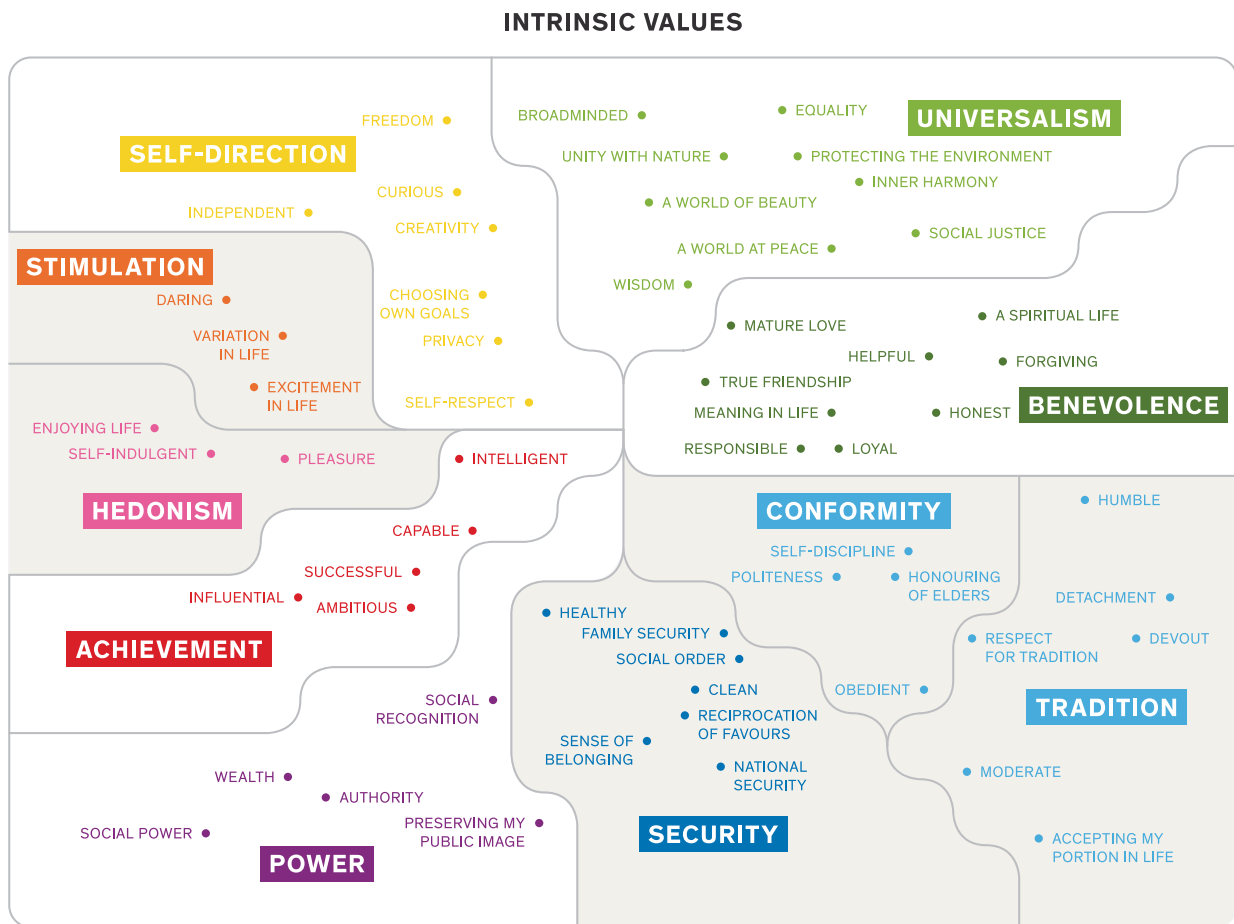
INTRINSIC VALUES

SELF-DIRECTION
FREEDOM
CURIOUS
INDEPENDENT
CREATIVITY
CHOOSING OWN GOALS
PRIVACY
SELF-RESPECT

UNIVERSALISM
BROADMINDED
EQUALITY
UNITY WITH NATURE
PROTECTING THE ENVIRONMENT
INNER HARMONY
A WORLD OF BEAUTY
SOCIAL JUSTICE
A WORLD AT PEACE
WISDOM

STIMULATION
DARING
VARIATION IN LIFE
EXCITEMENT IN LIFE

BENEVOLENCE
MATURE LOVE
A SPIRITUAL LIFE
HELPFUL
FORGIVING
TRUE FRIENDSHIP
MEANING IN LIFE
HONEST
RESPONSIBLE
LOYAL

HEDONISM
ENJOYING LIFE
SELF-INDULGENT
PLEASURE

ACHIEVEMENT
INTELLIGENT
CAPABLE
SUCCESSFUL
INFLUENTIAL
AMBITIOUS

CONFORMITY
SELF-DISCIPLINE
POLITENESS
HONOURING OF ELDERS
OBEDIENT

TRADITION
HUMBLE
DETACHMENT
RESPECT FOR TRADITION
DEVOUT
MODERATE
ACCEPTING MY PORTION IN LIFE

SECURITY
HEALTHY
FAMILY SECURITY
SOCIAL ORDER
CLEAN
RECIPROCATION OF FAVOURS
SENSE OF BELONGING
NATIONAL SECURITY

POWER
SOCIAL RECOGNITION
WEALTH
AUTHORITY
SOCIAL POWER
PRESERVING MY PUBLIC IMAGE